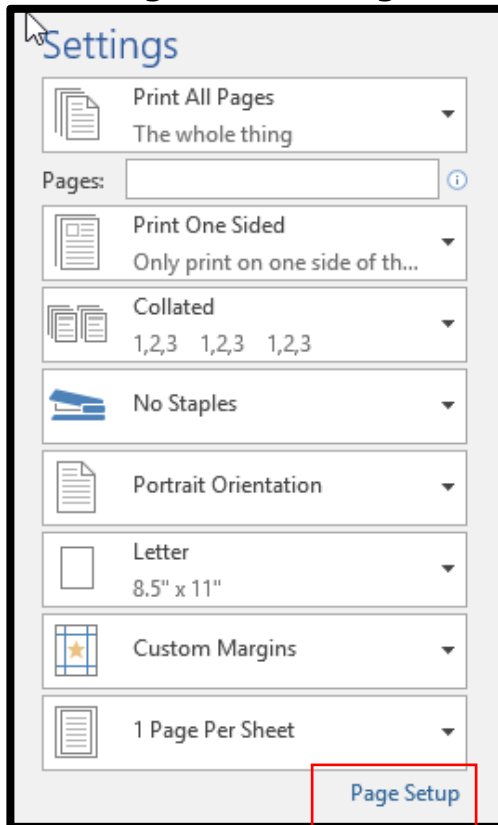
Settings

Print All Pages
The whole thing

Pages:

Print One Sided
Only print on one side of th...

Collated
1,2,3 1,2,3 1,2,3

No Staples

Portrait Orientation

Letter
8.5" x 11"

Custom Margins

1 Page Per Sheet

Page Setup